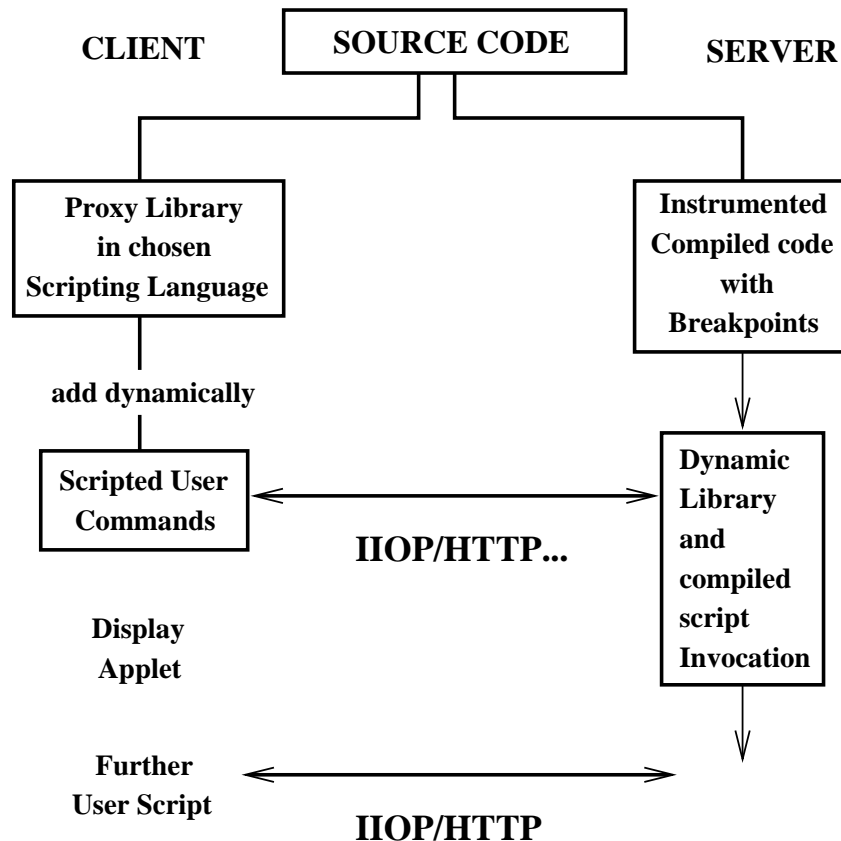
CLIENT

SOURCE CODE

SERVER

Proxy Library in chosen Scripting Language

Instrumented Compiled code with Breakpoints

add dynamically

Scripted User Commands

Dynamic Library and compiled script Invocation

IIOP/HTTP...

Display Applet

Further User Script

IIOP/HTTP